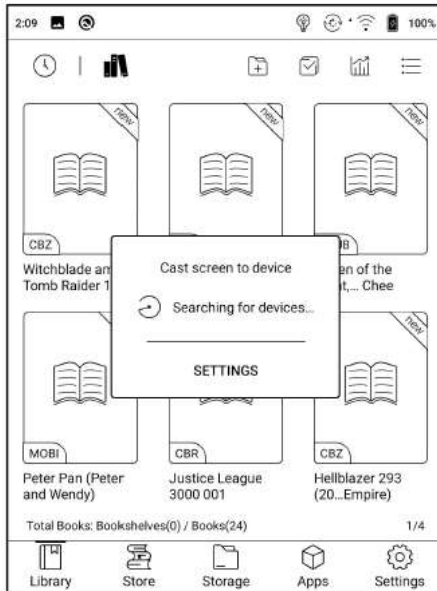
2:09 100%

new new new

CBZ B

Witchblade an Tomb Raider 1

en of the t,... Chee

Cast screen to device

Searching for devices...

SETTINGS

new

MOBI CBR CBZ

Peter Pan (Peter and Wendy)

Justice League 3000 001

Hellblazer 293 (20...Empire)

Total Books: Bookshelves(0) / Books(24)

1/4

Library Store Storage Apps Settings